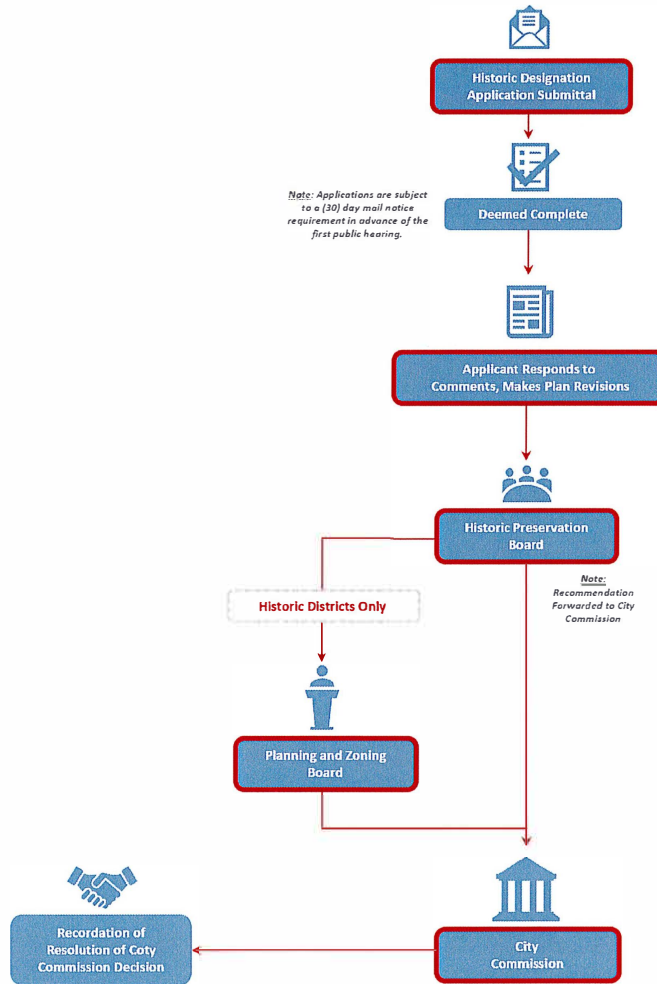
Historic Designation Application Submittal

Note: Applications are subject to a (30) day mail notice requirement in advance of the first public hearing.

Deemed Complete

Applicant Responds to Comments, Makes Plan Revisions

Historic Preservation Board

Historic Districts Only

Note: Recommendation Forwarded to City Commission

Planning and Zoning Board

Recordation of Resolution of Coty Commission Decision

City Commission